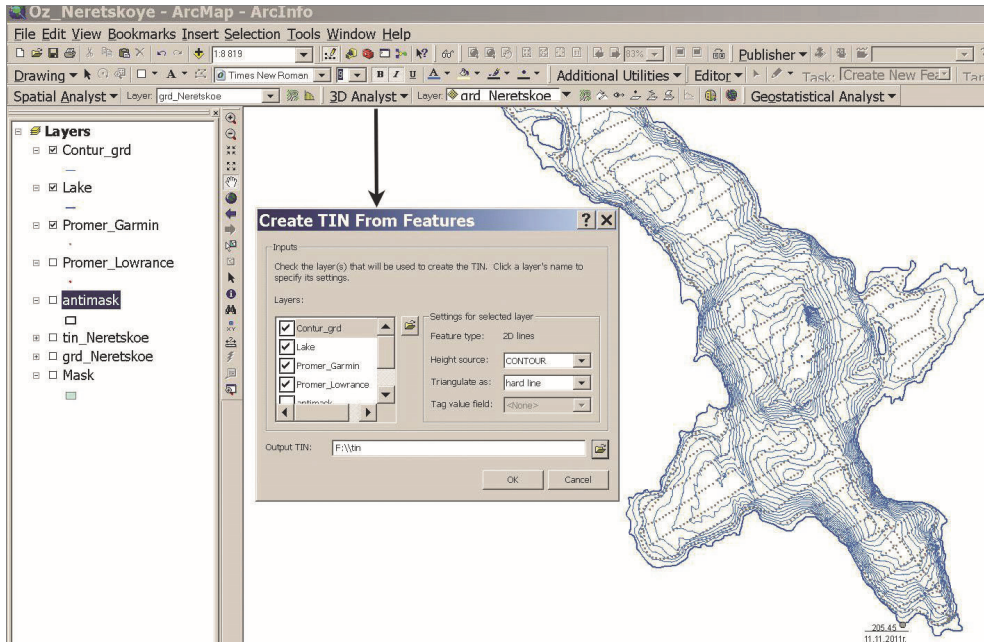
Oz_Neretskoye - ArcMap - ArcInfo

File Edit View Bookmarks Insert Selection Tools Window Help

1:8 819

Publisher ▾

Drawing ▾ Times New Roman B I U Additional Utilities ▾ Editor ▾ Task: Create New Fea

Spatial Analyst ▾ Layer: grd_Neretskoe 3D Analyst ▾ Layer: grd_Neretskoe Geostatistical Analyst ▾

Layers
☑ Contur_grd
☑ Lake
☑ Promer_Garmin
☐ Promer_Lowrance
☐ antimask
☐ tin_Neretskoe
☐ grd_Neretskoe
☐ Mask

Create TIN From Features ? X

Inputs

Check the layer(s) that will be used to create the TIN. Click a layer's name to specify its settings.

Layers:

☑ Contur_grd
☑ Lake
☑ Promer_Garmin
☑ Promer_Lowrance
☐ antimask

Settings for selected layer
Feature type: 2D lines
Height source: CONTOUR
Triangulate as: hard line
Tag value field: <None>

Output TIN: F:\\tin

OK Cancel

205.45
11.11.2011г.